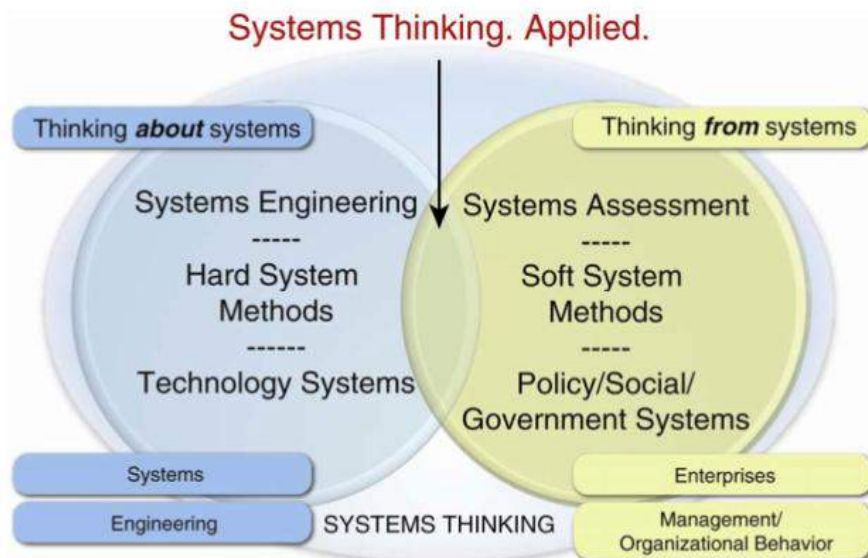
Systems Thinking. Applied.

Thinking ***about*** systems

Thinking ***from*** systems

Systems Engineering
-----
Hard System Methods
------
Technology Systems

Systems Assessment
-----
Soft System Methods
-----
Policy/Social/ Government Systems

Systems

Engineering

SYSTEMS THINKING

Enterprises

Management/ Organizational Behavior